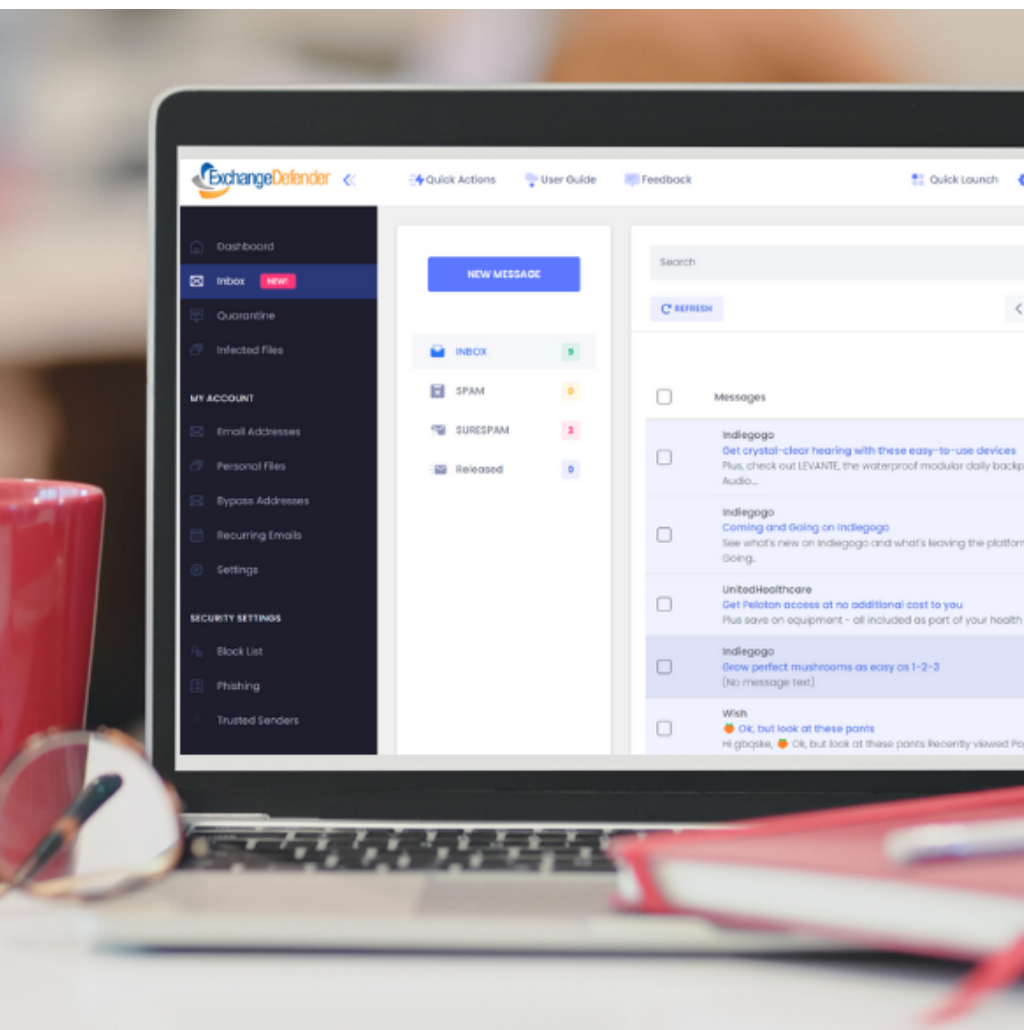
ExchangeDefender

Quick Actions
User Guide
Feedback
Quick Launch

Dashboard
Inbox NEW!
Quarantine
Infected Files

MY ACCOUNT
Email Addresses
Personal Files
Bypass Addresses
Recurring Emails
Settings

SECURITY SETTINGS
Block List
Phishing
Trusted Senders

NEW MESSAGE

INBOX 9
SPAM 0
SURESPAM 3
Released 0

Search

REFRESH

Messages

Indiegogo
Get crystal-clear hearing with these easy-to-use devices
Plus, check out LEVANTE, the waterproof modular daily backp
Audio...

Indiegogo
Coming and Going on Indiegogo
See what's new on Indiegogo and what's leaving the platfor
Going...

UnitedHealthcare
Get Peloton access at no additional cost to you
Plus save on equipment - all included as part of your health

Indiegogo
Grow perfect mushrooms as easy as 1-2-3
(No message text)

Wish
Ok, but look at these pants
Hi gbqske, Ok, but look at these pants Recently viewed Po